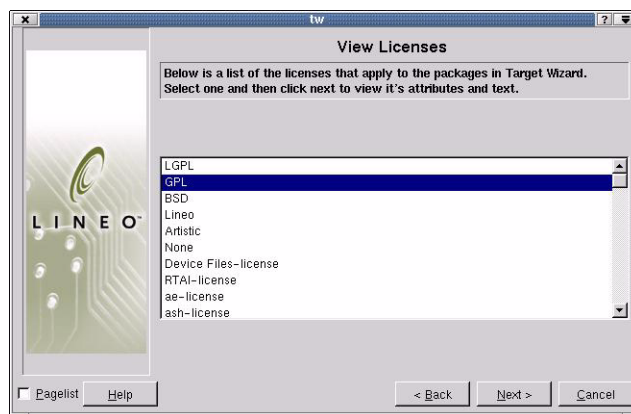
tw

? 

View Licenses

Below is a list of the licenses that apply to the packages in Target Wizard. Select one and then click next to view it's attributes and text.

LINEO

LGPL
GPL
BSD
Lineo
Artistic
None
Device Files-license
RTAI-license
ae-license
ash-license

Pagelist Help < Back Next > Cancel